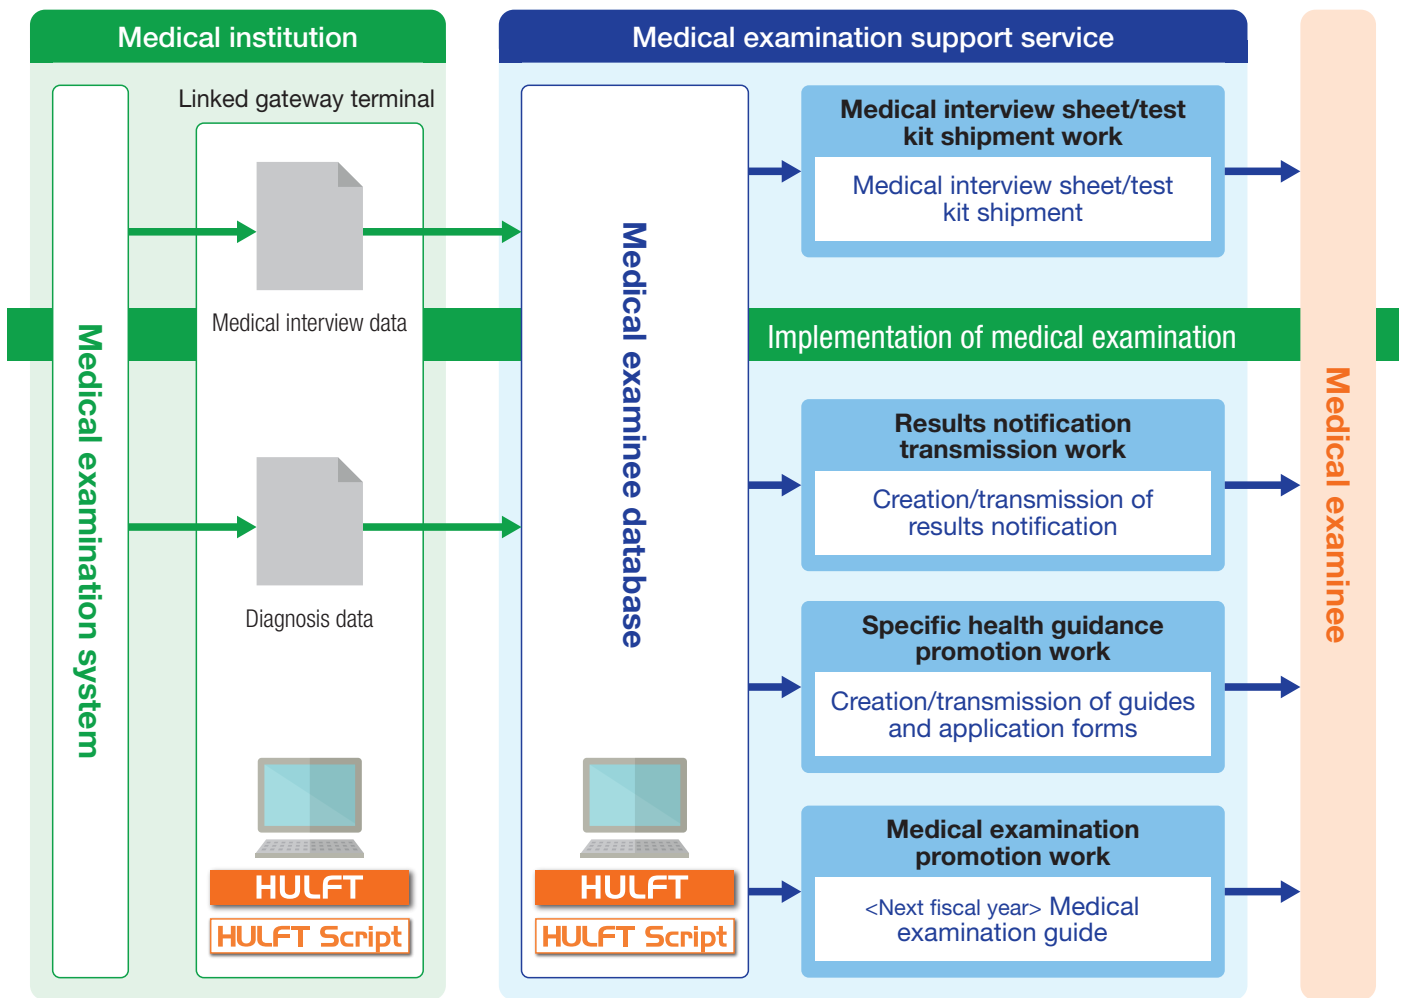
Medical institution

Medical examination support service

Linked gateway terminal

Medical examination system

Medical interview data

Diagnosis data

HULFT
HULFT Script

Medical examinee database

HULFT
HULFT Script

Medical interview sheet/test kit shipment work
Medical interview sheet/test kit shipment

Implementation of medical examination

Results notification transmission work
Creation/transmission of results notification

Specific health guidance promotion work
Creation/transmission of guides and application forms

Medical examination promotion work
<Next fiscal year> Medical examination guide

Medical examinee